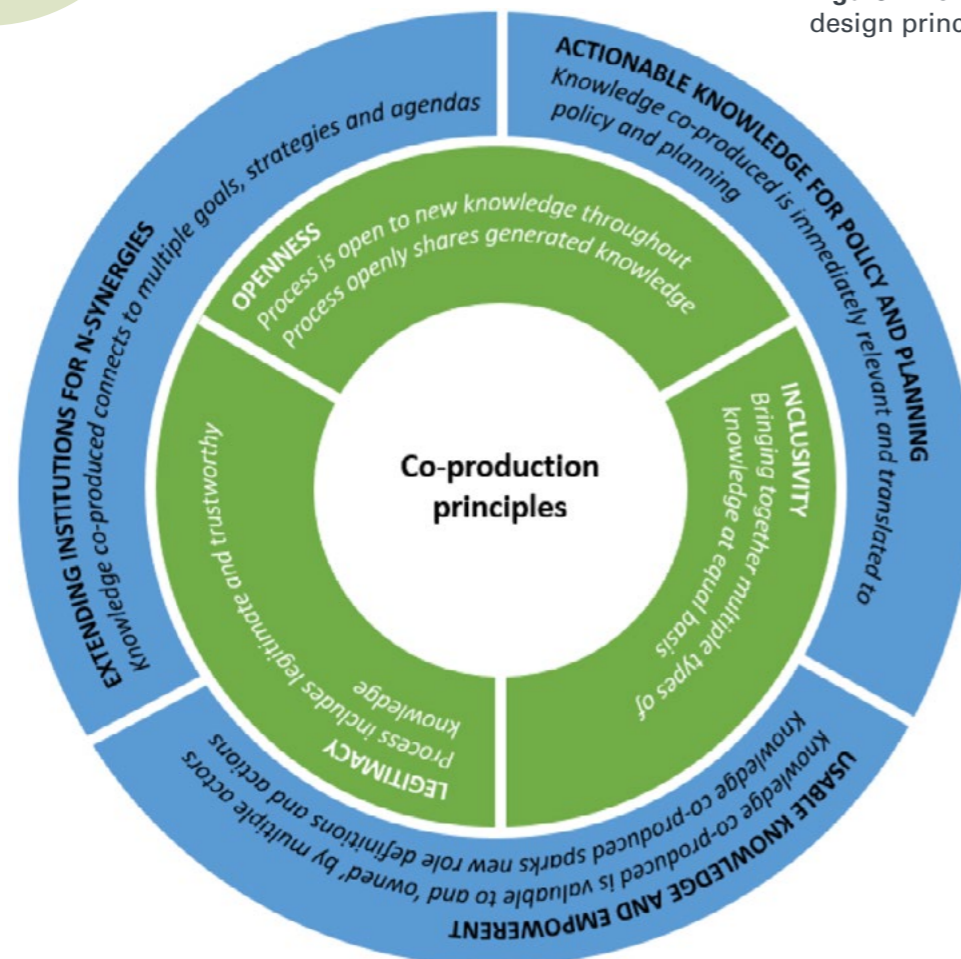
design princ

Co-production principles

OPENNESS
Process is open to new knowledge throughout
Process openly shares generated knowledge

INCLUSIVITY
Bringing together multiple types of knowledge at equal basis

LEGITIMACY
Process includes legitimate and trustworthy knowledge

ACTIONABLE KNOWLEDGE FOR POLICY AND PLANNING
Knowledge co-produced is immediately relevant and translated to policy and planning

USABLE KNOWLEDGE AND EMPOWERMENT
Knowledge co-produced is valuable to and 'owned' by multiple actors
Knowledge co-produced sparks new role definitions and actions

EXTENDING INSTITUTIONS FOR N-SYNERGIES
Knowledge co-produced connects to multiple goals, strategies and agendas